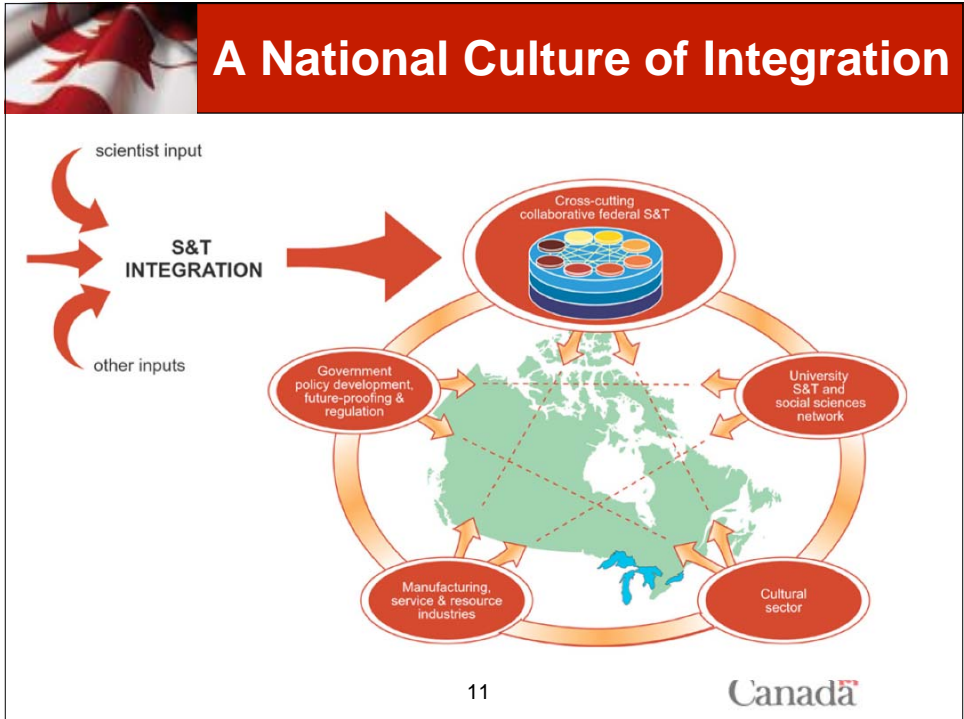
A National Culture of Integration

scientist input

S&T INTEGRATION

other inputs

Cross-cutting collaborative federal S&T

Government policy development, future-proofing & regulation

University S&T and social sciences network

Manufacturing, service & resource industries

Cultural sector

11

Canada